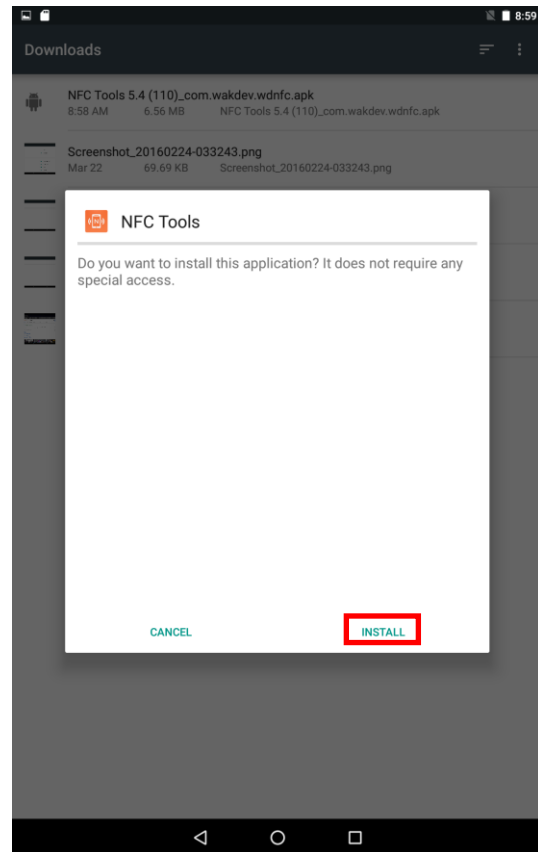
8:59

Downloads

NFC Tools 5.4 (110)_com.wakdev.wdnfc.apk
8:58 AM 6.56 MB NFC Tools 5.4 (110)_com.wakdev.wdnfc.apk

Screenshot_20160224-033243.png
Mar 22 69.69 KB Screenshot_20160224-033243.png

NFC Tools

Do you want to install this application? It does not require any special access.

CANCEL

INSTALL